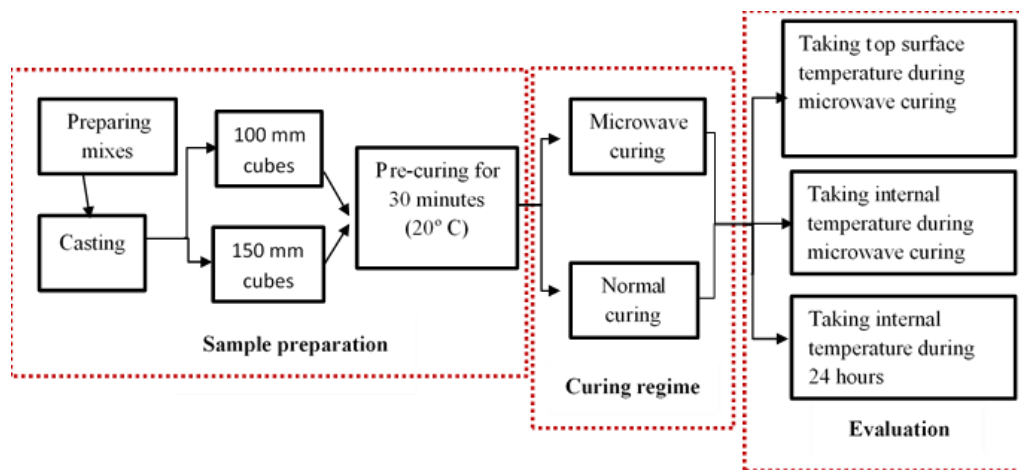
Preparing mixes

Casting

100 mm cubes

150 mm cubes

Pre-curing for 30 minutes (20$^o$ C)

Sample preparation

Microwave curing

Normal curing

Curing regime

Taking top surface temperature during microwave curing

Taking internal temperature during microwave curing

Taking internal temperature during 24 hours

Evaluation